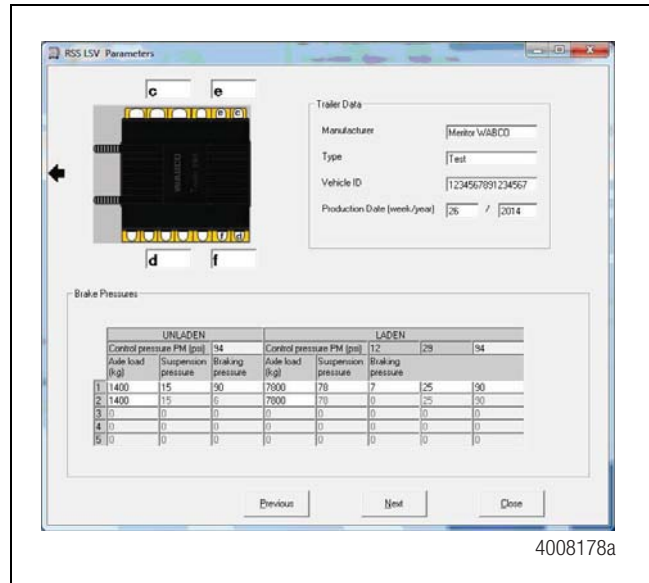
RSS LSV Parameters

c
e
d
f

Trailer Data

Manufacturer: Meritor WABCO
Type: Test
Vehicle ID: 1234567891234567
Production Date (week/year): 26 / 2014

Brake Pressures

| | UNLADEN | | | LADEN | | | | |
|---|---|---|---|---|---|---|---|---|
| | Control pressure PM (psi) | | 94 | Control pressure PM (psi) | | 12 | 29 | 94 |
| | Axle load (kg) | Suspension pressure | Braking pressure | Axle load (kg) | Suspension pressure | Braking pressure | | |
| 1 | 1400 | 15 | 90 | 7800 | 78 | 7 | 25 | 90 |
| 2 | 1400 | 15 | 6 | 7800 | 78 | 0 | 25 | 90 |
| 3 | 0 | 0 | 0 | 0 | 0 | 0 | 0 | 0 |
| 4 | 0 | 0 | 0 | 0 | 0 | 0 | 0 | 0 |
| 5 | 0 | 0 | 0 | 0 | 0 | 0 | 0 | 0 |

Previous
Next
Close

4008178a